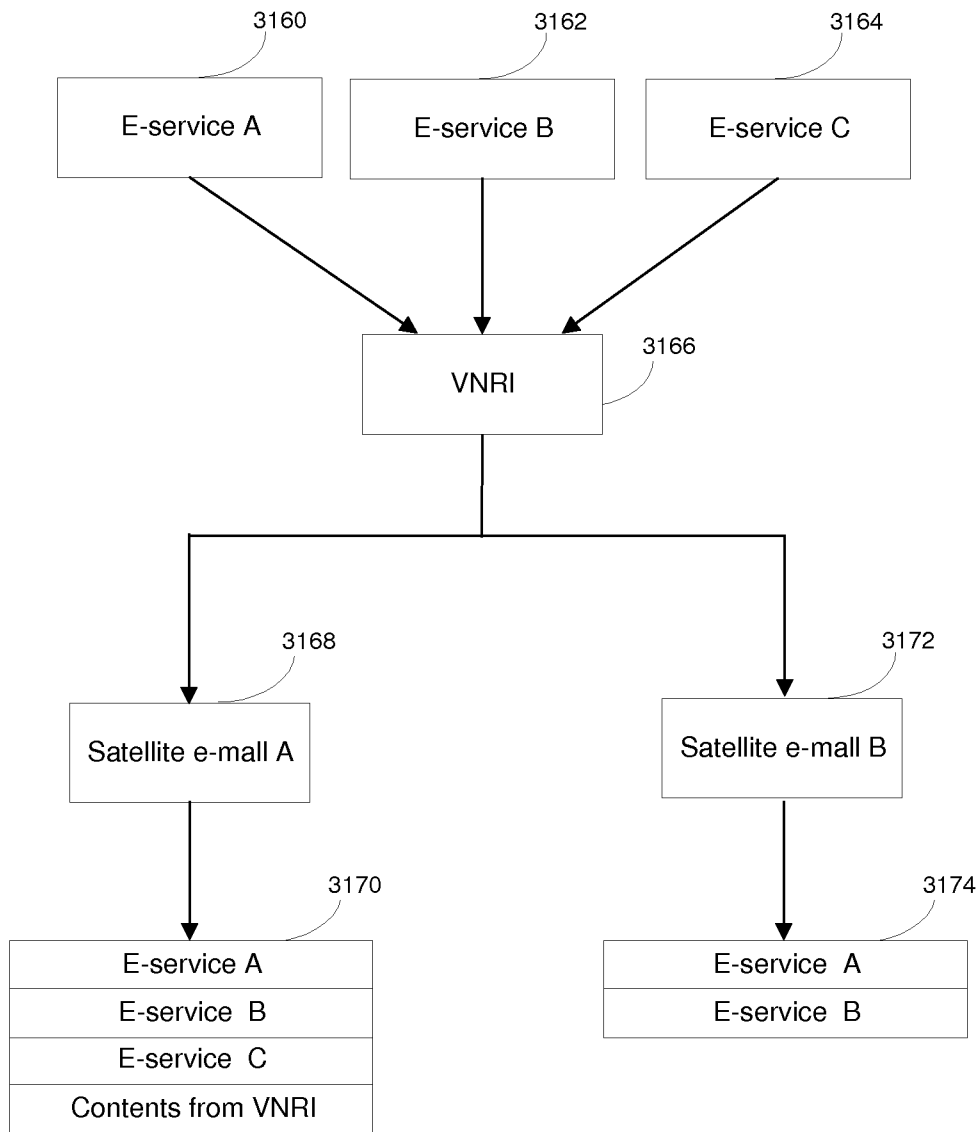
3160
E-service A

3162
E-service B

3164
E-service C

VNRI
3166

3168
Satellite e-mall A

3172
Satellite e-mall B

3170
E-service A
E-service B
E-service C
Contents from VNRI

3174
E-service A
E-service B